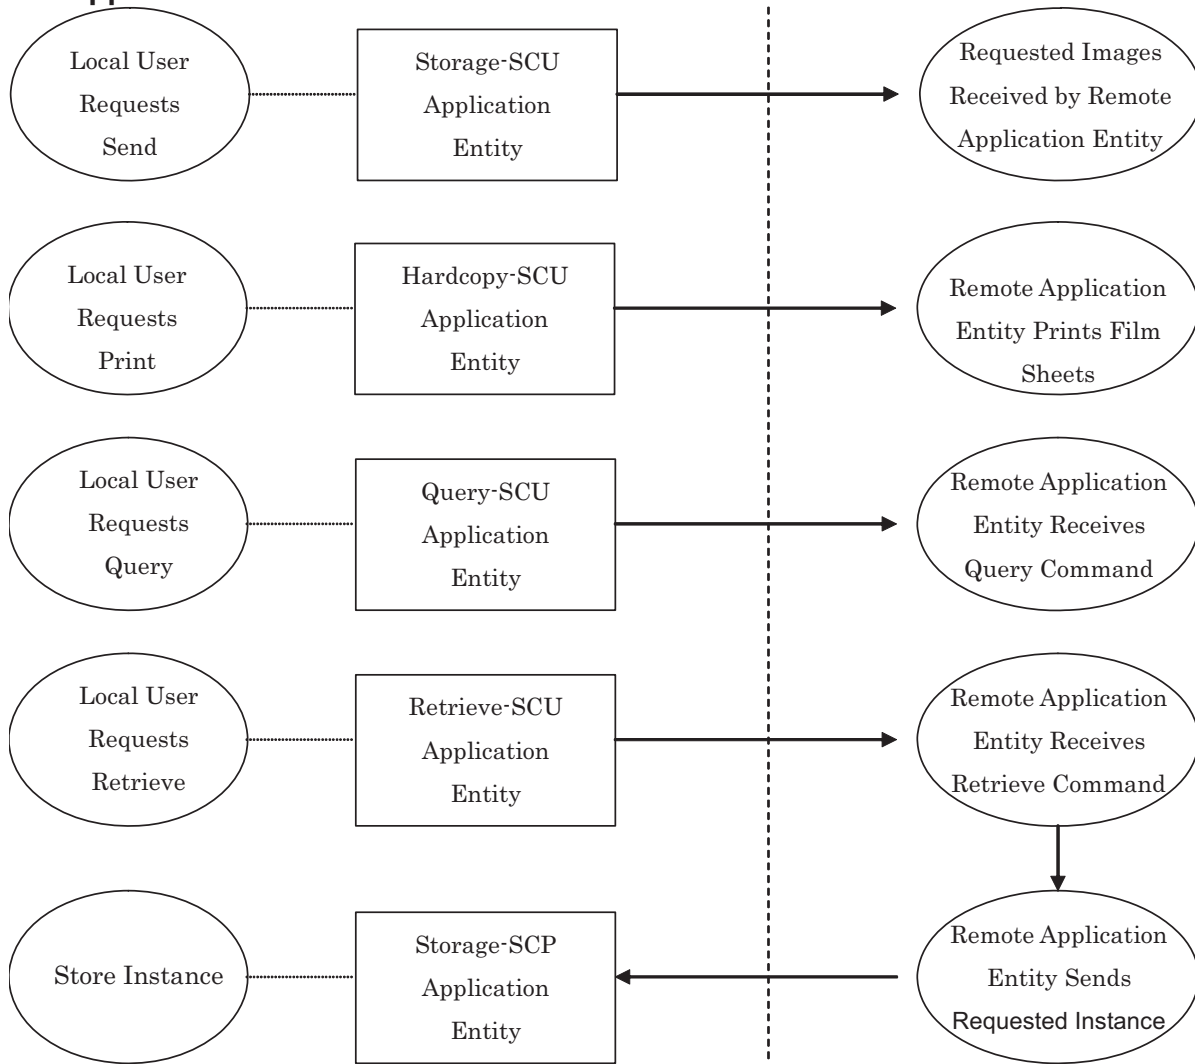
Local User Requests Send

Storage-SCU Application Entity

Requested Images Received by Remote Application Entity

Local User Requests Print

Hardcopy-SCU Application Entity

Remote Application Entity Prints Film Sheets

Local User Requests Query

Query-SCU Application Entity

Remote Application Entity Receives Query Command

Local User Requests Retrieve

Retrieve-SCU Application Entity

Remote Application Entity Receives Retrieve Command

Store Instance

Storage-SCP Application Entity

Remote Application Entity Sends Requested Instance